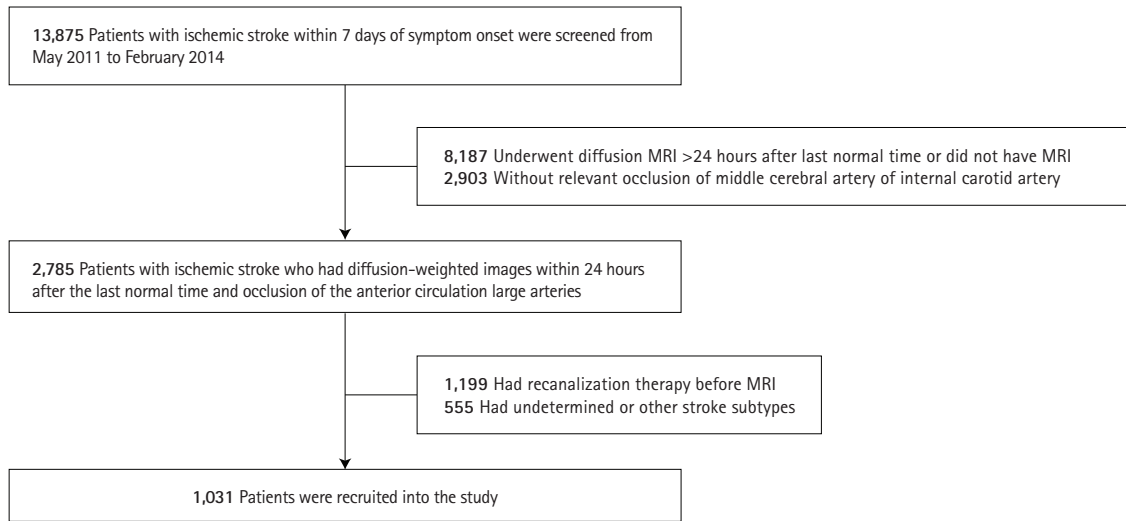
**13,875** Patients with ischemic stroke within 7 days of symptom onset were screened from May 2011 to February 2014

**8,187** Underwent diffusion MRI >24 hours after last normal time or did not have MRI
**2,903** Without relevant occlusion of middle cerebral artery of internal carotid artery

**2,785** Patients with ischemic stroke who had diffusion-weighted images within 24 hours after the last normal time and occlusion of the anterior circulation large arteries

**1,199** Had recanalization therapy before MRI
**555** Had undetermined or other stroke subtypes

**1,031** Patients were recruited into the study